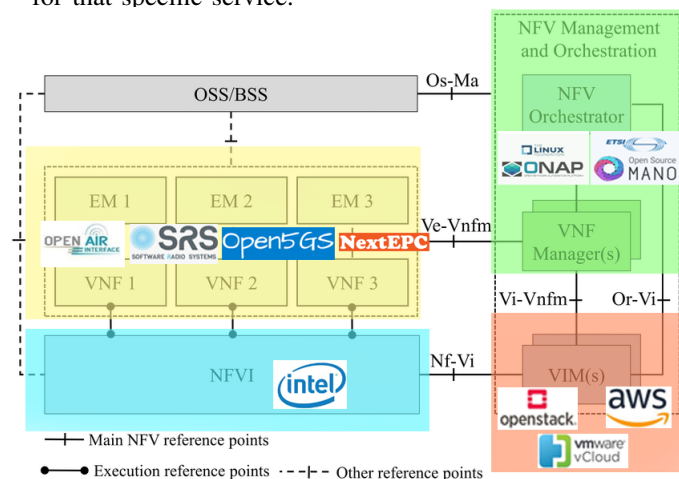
for that specific service.

NFV Management and Orchestration

OSS/BSS

Os-Ma

NFV Orchestrator

LINUX ONAP

ETSI Open Source MANO

EM 1

EM 2

EM 3

OPEN AIR INTERFACE

SRS SOFTWARE RADIO SYSTEMS

Open5GS

NextEPC

Ve-Vnfm

VNF Manager(s)

VNF 1

VNF 2

VNF 3

Vi-Vnfm

Or-Vi

NFVI

intel

Nf-Vi

VIM(s)

openstack.

aws

vmware vCloud

Main NFV reference points

Execution reference points

Other reference points